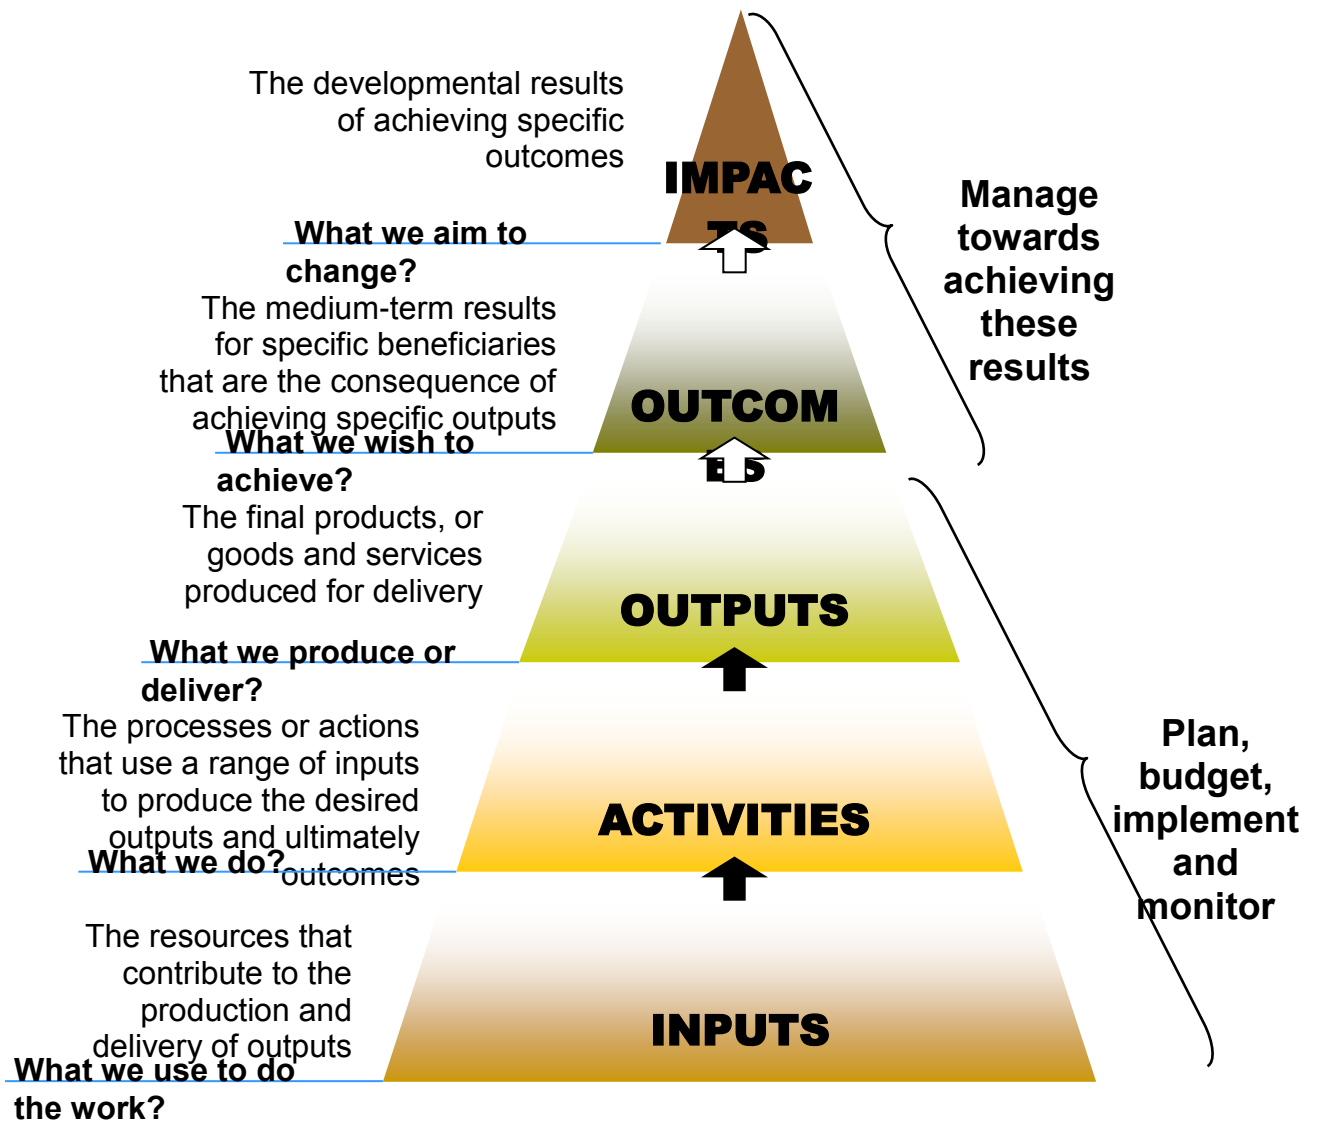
The developmental results of achieving specific outcomes

IMPAC TS

What we aim to change?

The medium-term results for specific beneficiaries that are the consequence of achieving specific outputs

OUTCOM ES

What we wish to achieve?

The final products, or goods and services produced for delivery

OUTPUTS

What we produce or deliver?

The processes or actions that use a range of inputs to produce the desired outputs and ultimately outcomes

ACTIVITIES

What we do?

The resources that contribute to the production and delivery of outputs

INPUTS

What we use to do the work?

Manage towards achieving these results

Plan, budget, implement and monitor